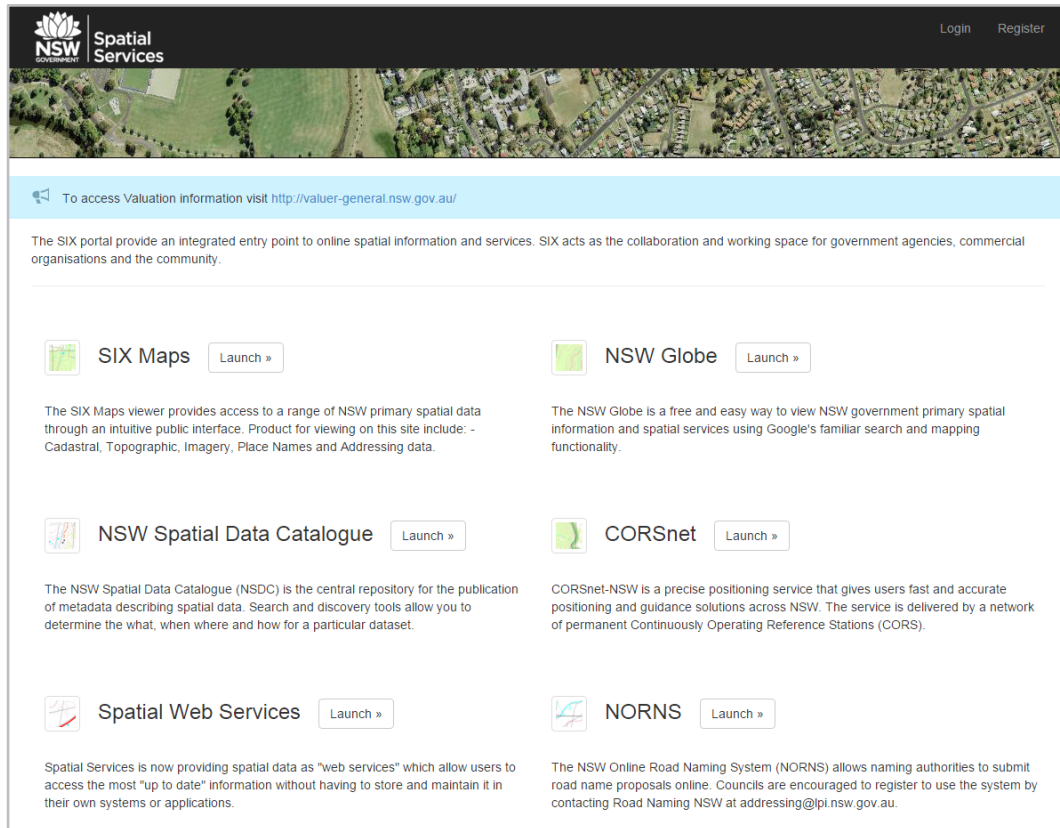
NSW GOVERNMENT Spatial Services

Login Register

To access Valuation information visit http://valuer-general.nsw.gov.au/

The SIX portal provide an integrated entry point to online spatial information and services. SIX acts as the collaboration and working space for government agencies, commercial organisations and the community.

SIX Maps Launch »

The SIX Maps viewer provides access to a range of NSW primary spatial data through an intuitive public interface. Product for viewing on this site include: - Cadastral, Topographic, Imagery, Place Names and Addressing data.

NSW Globe Launch »

The NSW Globe is a free and easy way to view NSW government primary spatial information and spatial services using Google's familiar search and mapping functionality.

NSW Spatial Data Catalogue Launch »

The NSW Spatial Data Catalogue (NSDC) is the central repository for the publication of metadata describing spatial data. Search and discovery tools allow you to determine the what, when where and how for a particular dataset.

CORSnet Launch »

CORSnet-NSW is a precise positioning service that gives users fast and accurate positioning and guidance solutions across NSW. The service is delivered by a network of permanent Continuously Operating Reference Stations (CORS).

Spatial Web Services Launch »

Spatial Services is now providing spatial data as "web services" which allow users to access the most "up to date" information without having to store and maintain it in their own systems or applications.

NORNS Launch »

The NSW Online Road Naming System (NORNS) allows naming authorities to submit road name proposals online. Councils are encouraged to register to use the system by contacting Road Naming NSW at addressing@lpi.nsw.gov.au.